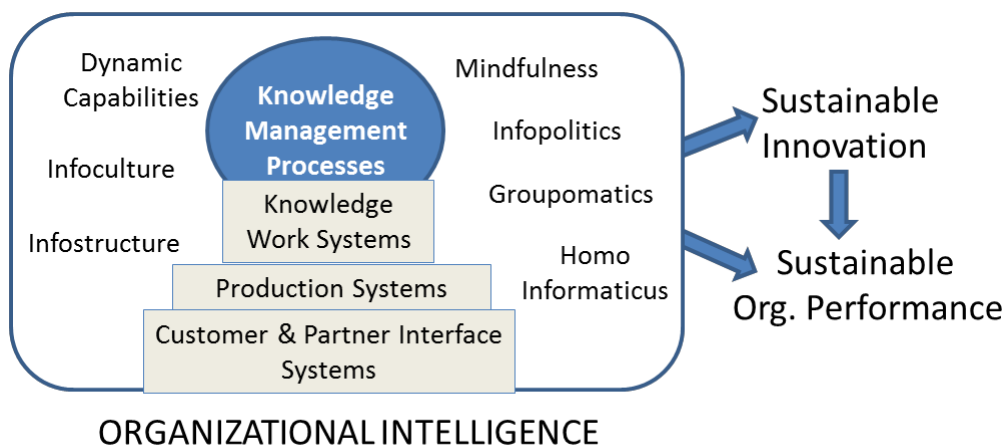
Dynamic Capabilities

Infoculture

Infostructure

Knowledge Management Processes

Knowledge Work Systems

Production Systems

Customer & Partner Interface Systems

Mindfulness

Infopolitics

Groupomatics

Homo Informaticus

Sustainable Innovation

Sustainable Org. Performance

ORGANIZATIONAL INTELLIGENCE